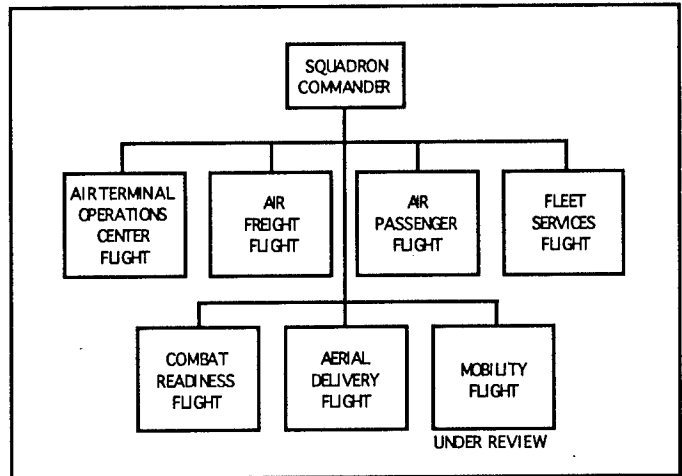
SQUADRON COMMANDER

AIR TERMINAL OPERATIONS CENTER FLIGHT

AIR FREIGHT FLIGHT

AIR PASSENGER FLIGHT

FLEET SERVICES FLIGHT

COMBAT READINESS FLIGHT

AERIAL DELIVERY FLIGHT

MOBILITY FLIGHT

UNDER REVIEW